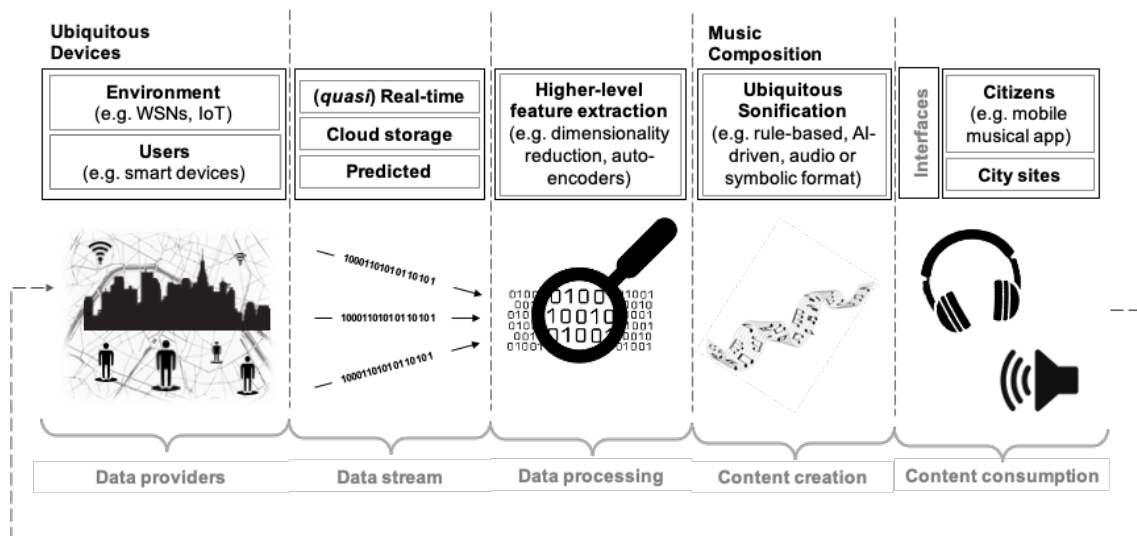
Ubiquitous Devices

Environment
(e.g. WSNs, IoT)

Users
(e.g. smart devices)

(*quasi*) Real-time

Cloud storage

Predicted

Higher-level feature extraction
(e.g. dimensionality reduction, auto-encoders)

Music Composition

Ubiquitous Sonification
(e.g. rule-based, AI-driven, audio or symbolic format)

Interfaces

Citizens
(e.g. mobile musical app)

City sites

1000110101 01 10101
1000110101 01 10101
1000110101 01 10101

01001 1001
01001 1001
01001 1001
01001 1001

Data providers

Data stream

Data processing

Content creation

Content consumption